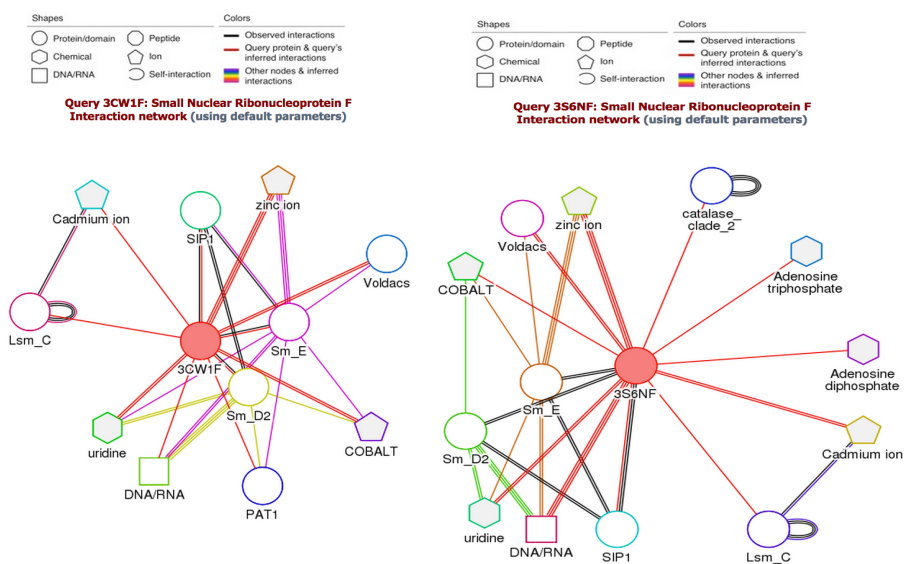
Shapes
Protein/domain
Peptide
Chemical
Ion
DNA/RNA
Self-interaction

Colors
Observed interactions
Query protein & query's inferred interactions
Other nodes & inferred interactions

Query 3CW1F: Small Nuclear Ribonucleoprotein F
Interaction network (using default parameters)

Cadmium ion
SIP1
zinc ion
Voldacs
Lsm_C
3CW1F
Sm_E
Sm_D2
uridine
COBALT
DNA/RNA
PAT1

Shapes
Protein/domain
Peptide
Chemical
Ion
DNA/RNA
Self-interaction

Colors
Observed interactions
Query protein & query's inferred interactions
Other nodes & inferred interactions

Query 3S6NF: Small Nuclear Ribonucleoprotein F
Interaction network (using default parameters)

Voldacs
zinc ion
catalase_clade_2
COBALT
Adenosine triphosphate
Adenosine diphosphate
Sm_E
3S6NF
Sm_D2
Cadmium ion
uridine
DNA/RNA
SIP1
Lsm_C